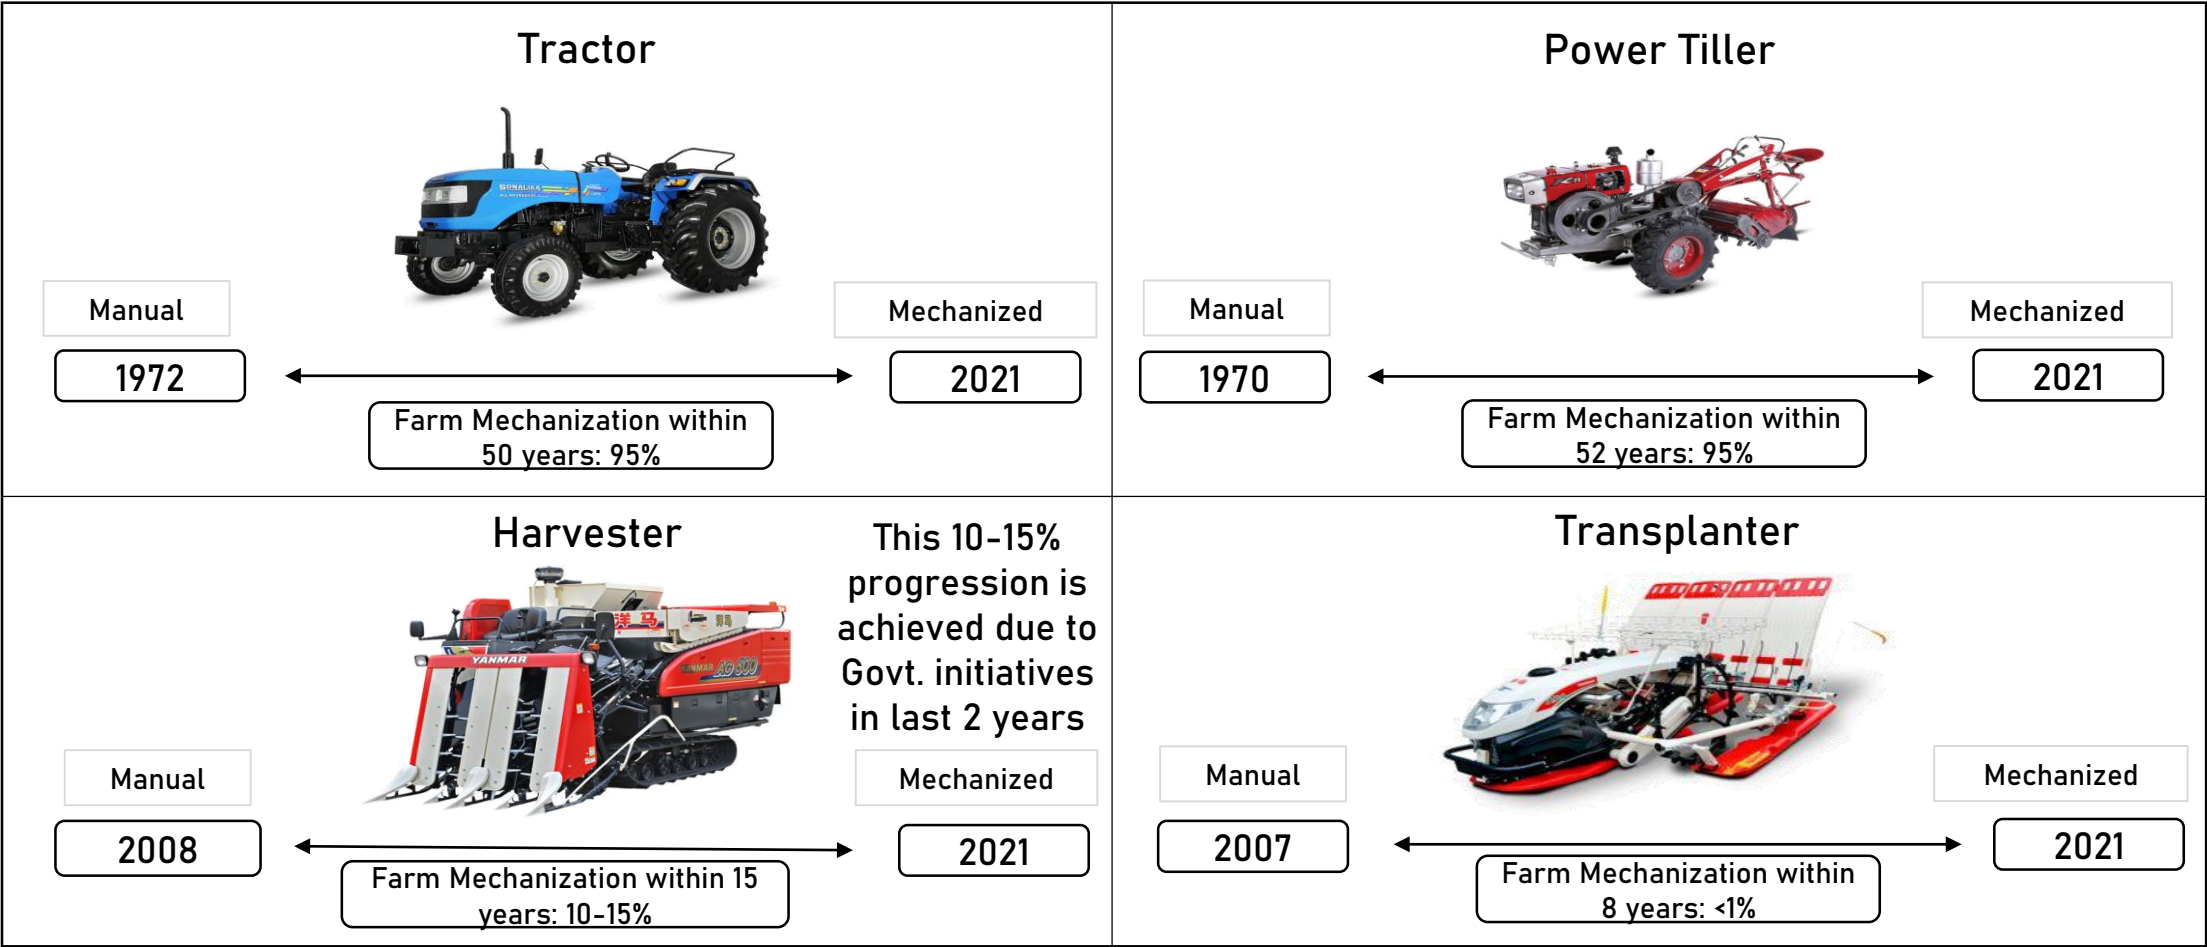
Tractor

Manual

1972

Mechanized

2021

Farm Mechanization within 50 years: 95%

Power Tiller

Manual

1970

Mechanized

2021

Farm Mechanization within 52 years: 95%

Harvester

This 10-15% progression is achieved due to Govt. initiatives in last 2 years

Manual

2008

Mechanized

2021

Farm Mechanization within 15 years: 10-15%

Transplanter

Manual

2007

Mechanized

2021

Farm Mechanization within 8 years: <1%